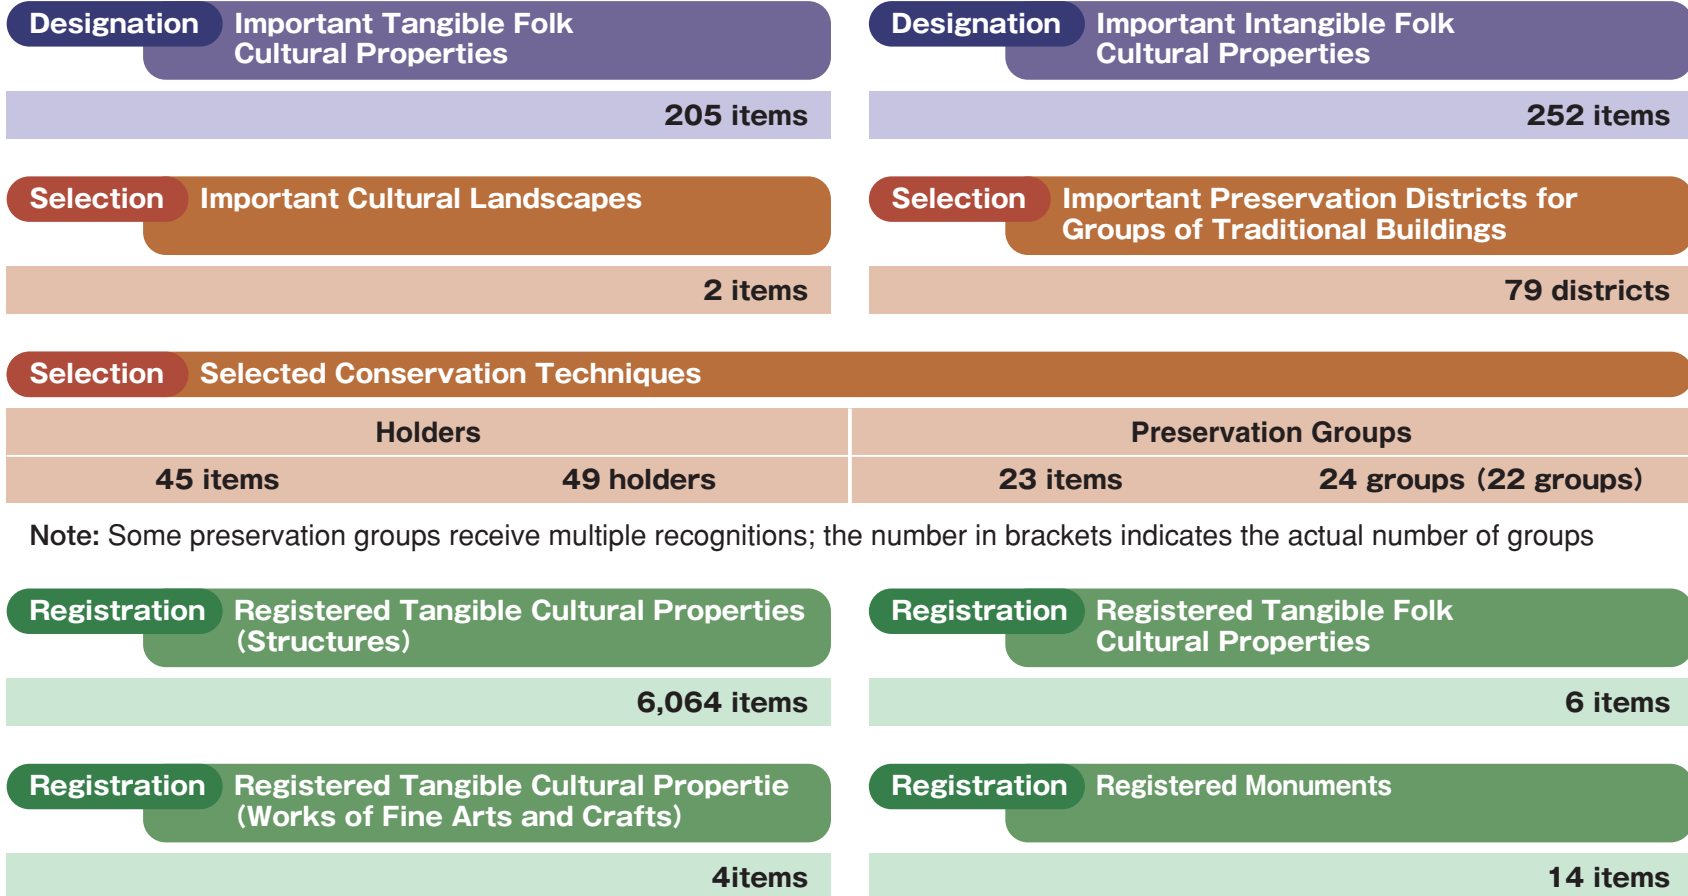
Designation Important Tangible Folk Cultural Properties

205 items

Designation Important Intangible Folk Cultural Properties

252 items

Selection Important Cultural Landscapes

2 items

Selection Important Preservation Districts for Groups of Traditional Buildings

79 districts

Selection Selected Conservation Techniques

| Holders | | Preservation Groups | |
|---|---|---|---|
| 45 items | 49 holders | 23 items | 24 groups (22 groups) |

**Note:** Some preservation groups receive multiple recognitions; the number in brackets indicates the actual number of groups

Registration Registered Tangible Cultural Properties (Structures)

6,064 items

Registration Registered Tangible Folk Cultural Properties

6 items

Registration Registered Tangible Cultural Propertie (Works of Fine Arts and Crafts)

4items

Registration Registered Monuments

14 items